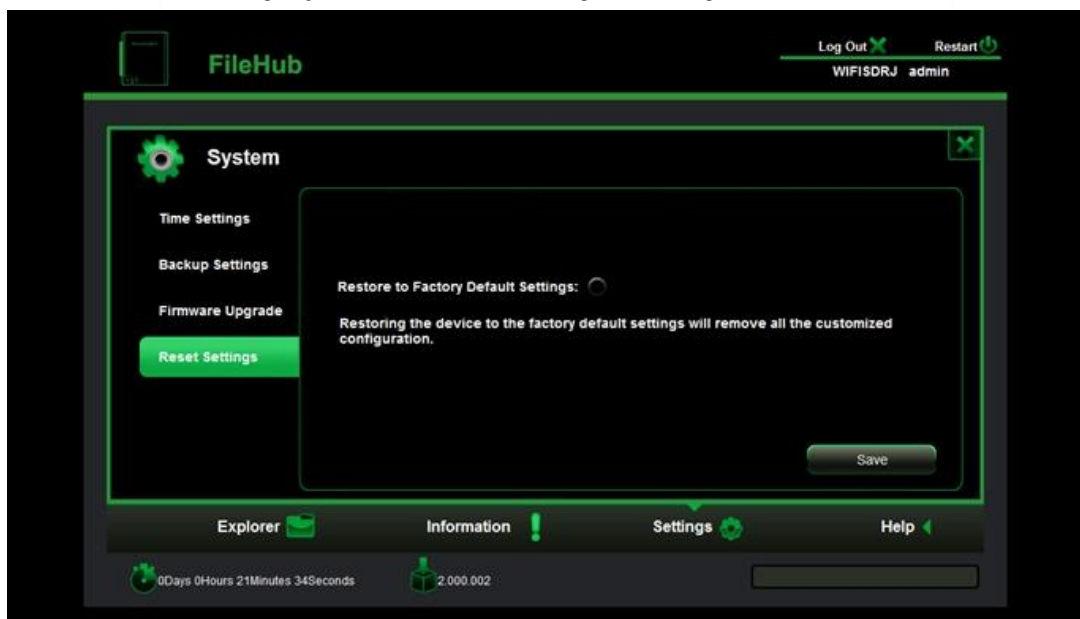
FileHub

Log Out Restart
WIFISDRJ admin

System

Time Settings

Backup Settings

Firmware Upgrade

Reset Settings

Restore to Factory Default Settings:

Restoring the device to the factory default settings will remove all the customized configuration.

Save

Explorer

Information

Settings

Help

0Days 0Hours 21Minutes 34Seconds

2.000.002